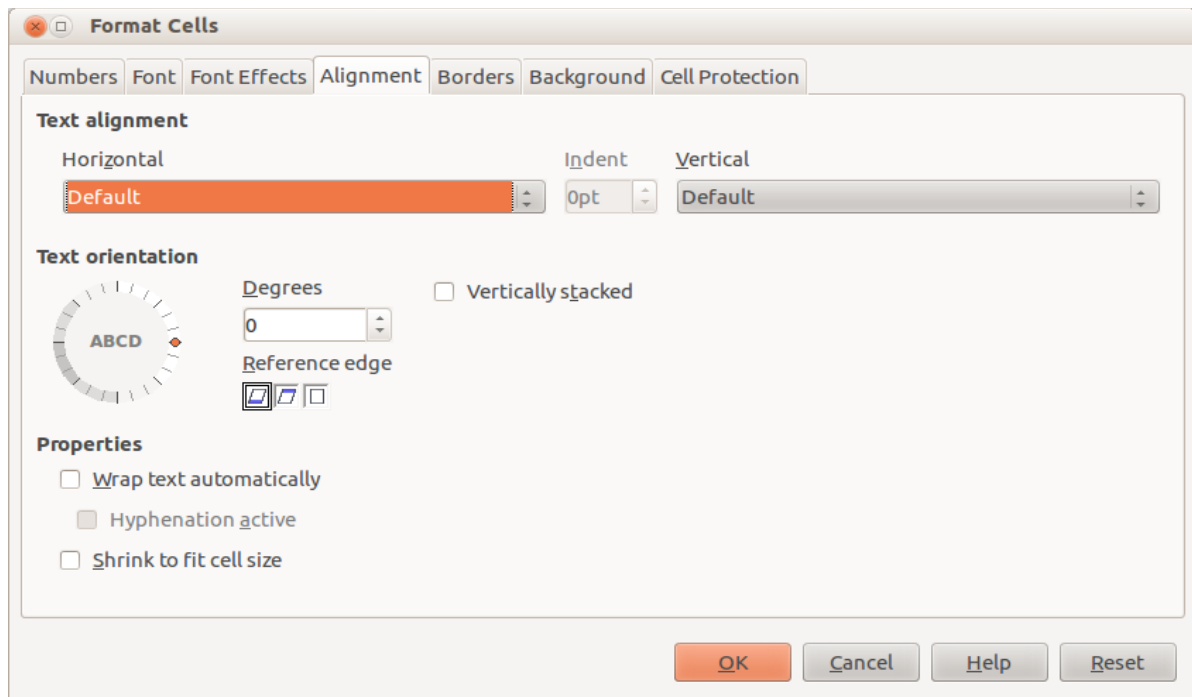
Format Cells

Numbers Font Font Effects Alignment Borders Background Cell Protection

Text alignment

Horizontal

Default

Indent

0pt

Vertical

Default

Text orientation

ABCD

Degrees

0

Reference edge

Vertically stacked

Properties

Wrap text automatically

Hyphenation active

Shrink to fit cell size

OK Cancel Help Reset